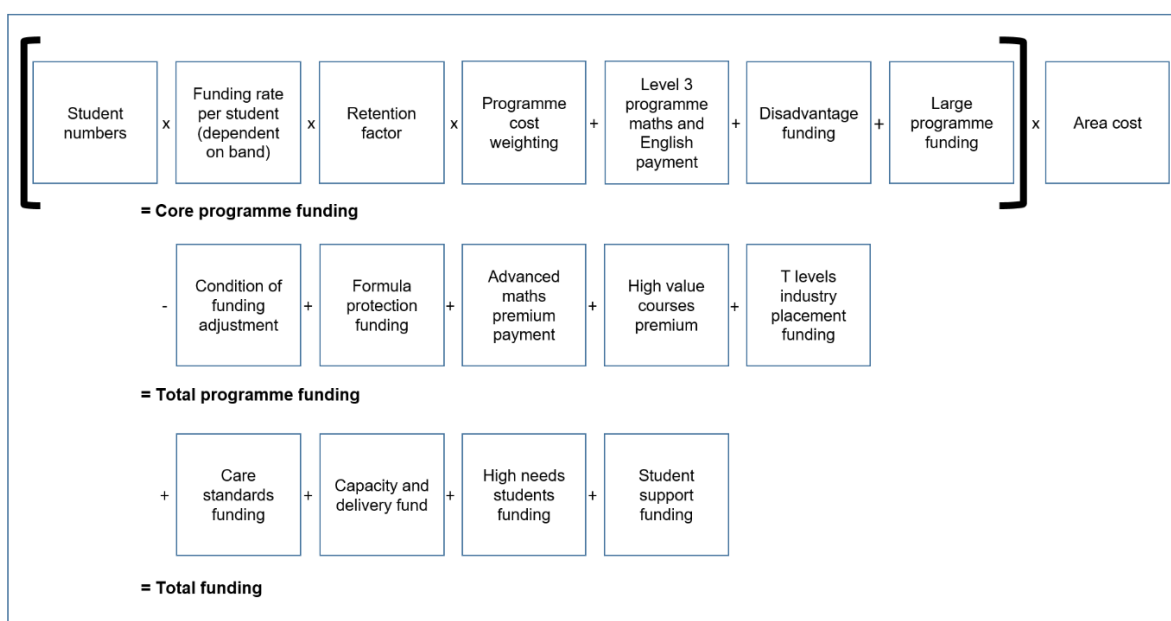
Student numbers x Funding rate per student (dependent on band) x Retention factor x Programme cost weighting + Level 3 programme maths and English payment + Disadvantage funding + Large programme funding x Area cost

= Core programme funding

- Condition of funding adjustment + Formula protection funding + Advanced maths premium payment + High value courses premium + T levels industry placement funding

= Total programme funding

+ Care standards funding + Capacity and delivery fund + High needs students funding + Student support funding

= Total funding